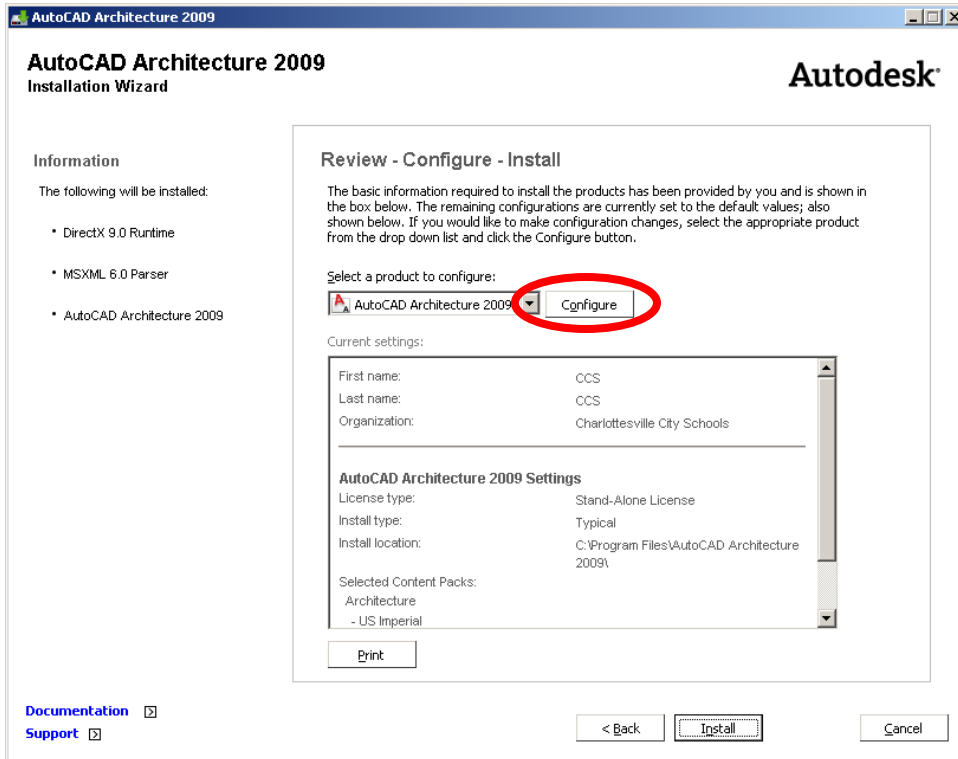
AutoCAD Architecture 2009

AutoCAD Architecture 2009
Installation Wizard

Autodesk

Information

The following will be installed:

• DirectX 9.0 Runtime

• MSXML 6.0 Parser

• AutoCAD Architecture 2009

Review - Configure - Install

The basic information required to install the products has been provided by you and is shown in the box below. The remaining configurations are currently set to the default values; also shown below. If you would like to make configuration changes, select the appropriate product from the drop down list and click the Configure button.

Select a product to configure:

AutoCAD Architecture 2009

Configure

Current settings:

| | |
|---|---|
| First name: | CCS |
| Last name: | CCS |
| Organization: | Charlottesville City Schools |

AutoCAD Architecture 2009 Settings

| | |
|---|---|
| License type: | Stand-Alone License |
| Install type: | Typical |
| Install location: | C:\Program Files\AutoCAD Architecture 2009\ |

Selected Content Packs:
Architecture
- US Imperial

Print

Documentation
Support

< Back
Install
Cancel